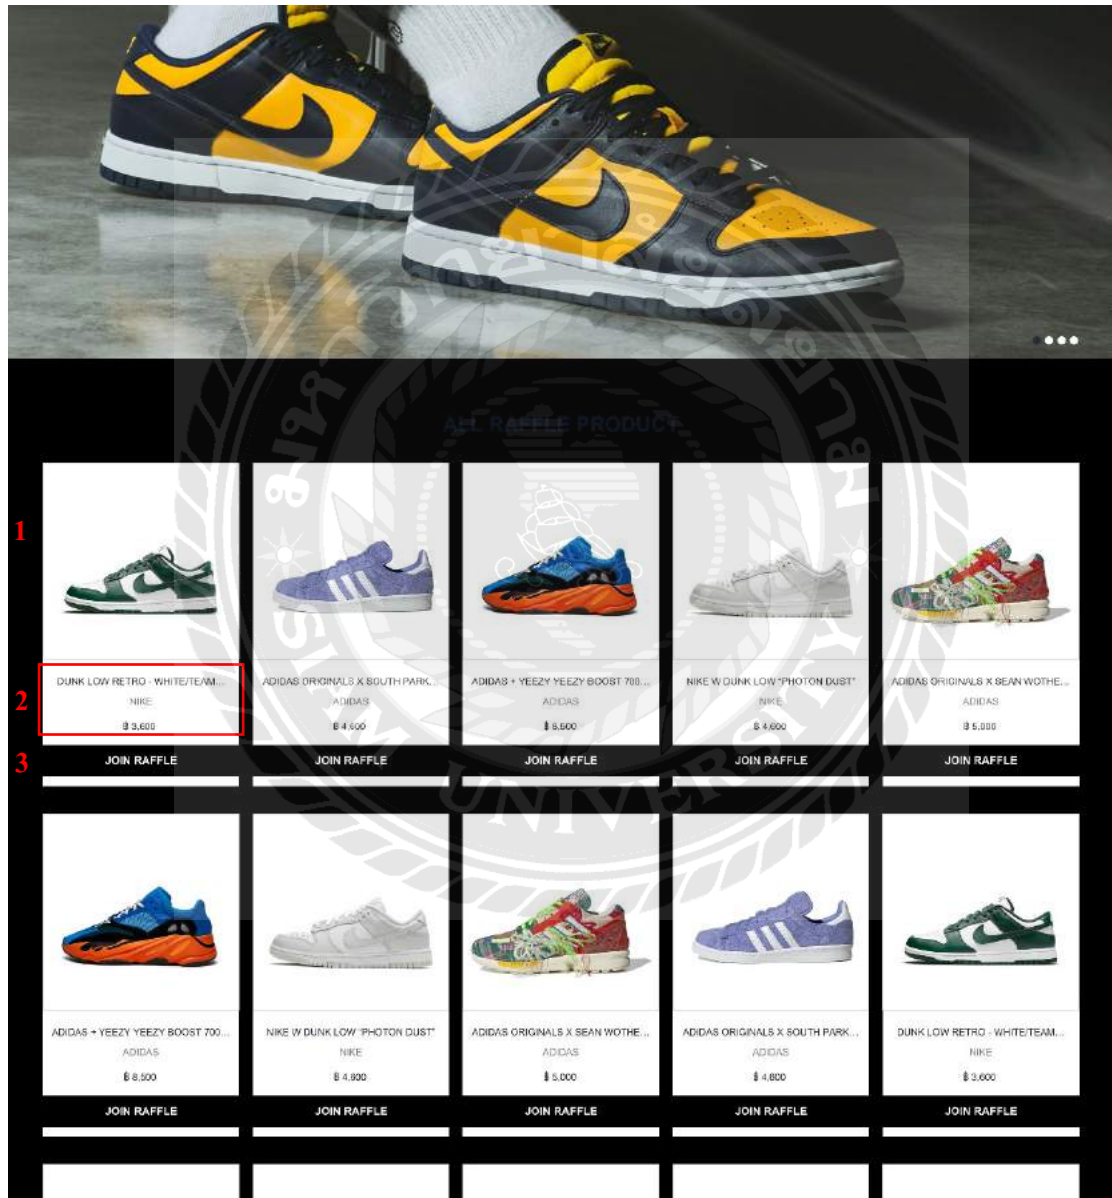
ALL RAFFLE PRODUCT

1

2

3

DUNK LOW RETRO - WHITE/TEAM...
NIKE
฿ 3,600
JOIN RAFFLE

ADIDAS ORIGINALS X SOUTH PARK...
ADIDAS
฿ 4,600
JOIN RAFFLE

ADIDAS + YEEZY YEEZY BOOST 700...
ADIDAS
฿ 8,500
JOIN RAFFLE

NIKE W DUNK LOW "PHOTON DUST"
NIKE
฿ 4,600
JOIN RAFFLE

ADIDAS ORIGINALS X SEAN WOTHE...
ADIDAS
฿ 5,000
JOIN RAFFLE

ADIDAS + YEEZY YEEZY BOOST 700...
ADIDAS
฿ 8,500
JOIN RAFFLE

NIKE W DUNK LOW "PHOTON DUST"
NIKE
฿ 4,600
JOIN RAFFLE

ADIDAS ORIGINALS X SEAN WOTHE...
ADIDAS
฿ 5,000
JOIN RAFFLE

ADIDAS ORIGINALS X SOUTH PARK...
ADIDAS
฿ 4,600
JOIN RAFFLE

DUNK LOW RETRO - WHITE/TEAM...
NIKE
฿ 3,600
JOIN RAFFLE